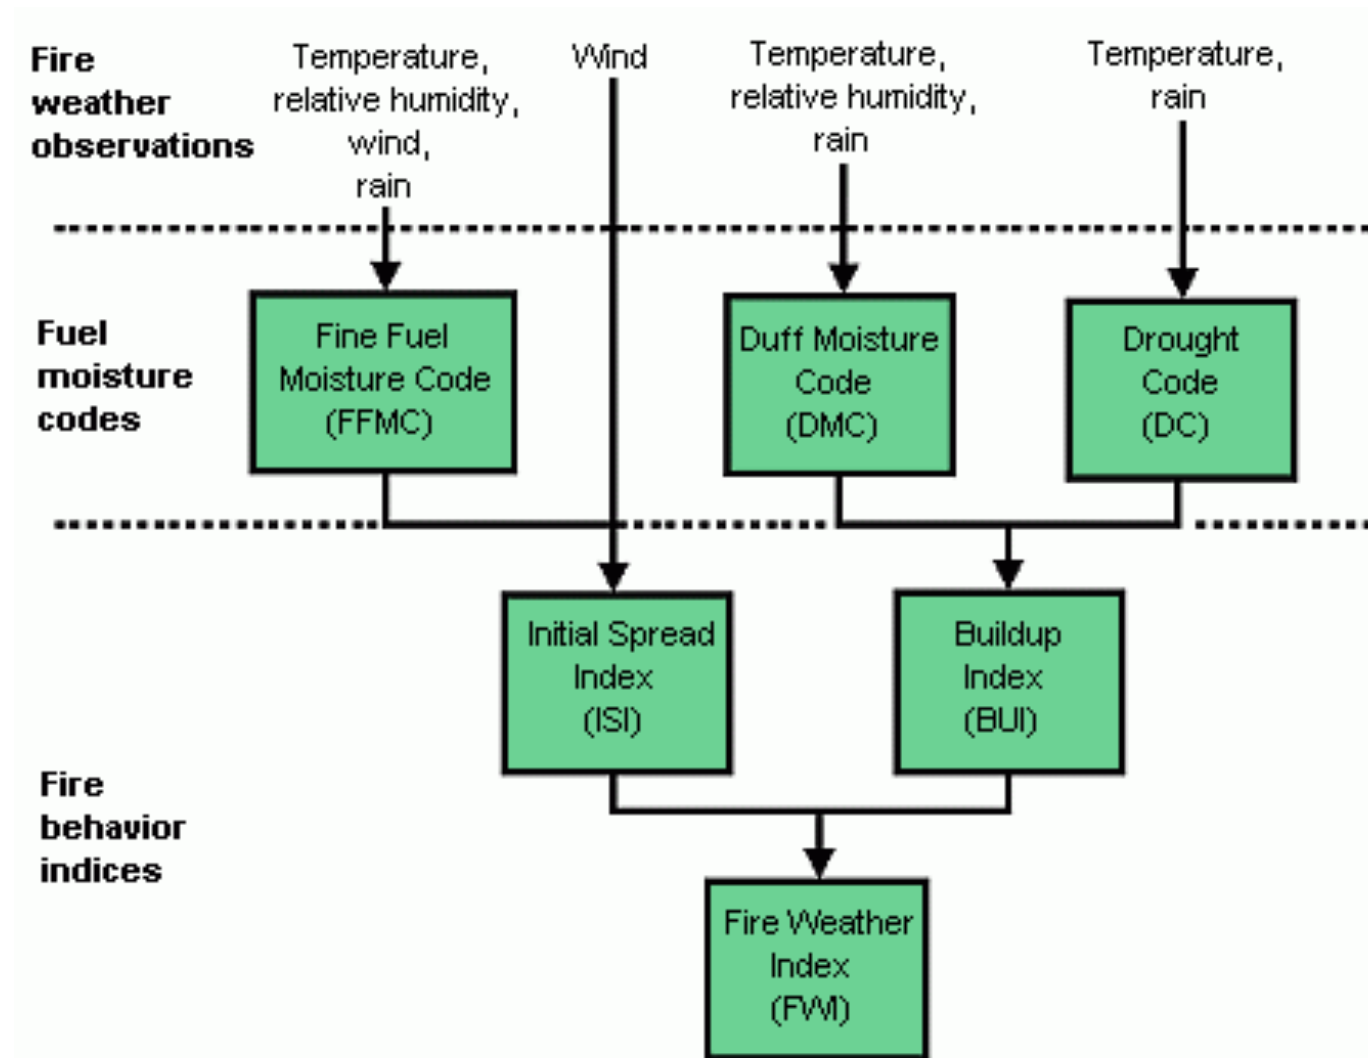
Fire weather observations

Temperature, relative humidity, wind, rain

Wind

Temperature, relative humidity, rain

Temperature, rain

Fuel moisture codes

Fine Fuel Moisture Code (FFMC)

Duff Moisture Code (DMC)

Drought Code (DC)

Initial Spread Index (ISI)

Buildup Index (BUI)

Fire behavior indices

Fire Weather Index (FWI)